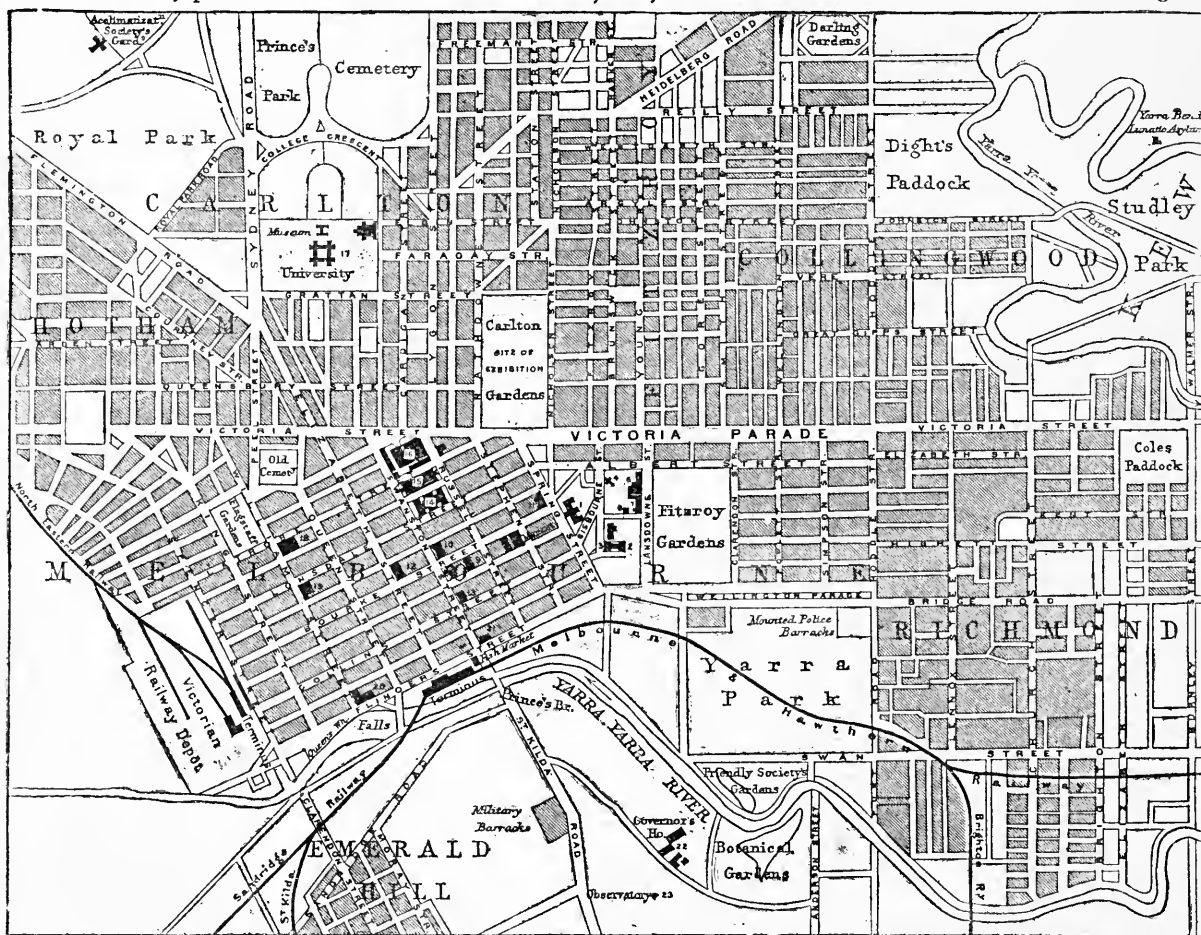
Acclimatizat. Society's Gardens

Prince's Park

Cemetery

Darling Gardens

FREEMAN STR.

HEIDELBERG ROAD

REILLY STREET

Royal Park

ROYAL PARK ROAD

SYDNEY ROAD

COLLEGE CRESCENT

FLEMINGTON ROAD

CARLTON

Dight's Paddock

Yarra Bend Lunatic Asylum

Yarra River

Studley Park

JOHNSTON STREET

Museum

17

University

FARADAY STR.

COLLINGWOOD

GRATTAN STREET

HOTHAM

Carlton

SITE OF EXHIBITION

Gardens

GREVILLE STREET

QUEENSBERRY STREET

VICTORIA STREET

VICTORIA PARADE

VICTORIA STREET

Coles Paddock

Old Cemet.

ELIZABETH STR.

North Melbourne

Flagstaff Gardens

Fitzroy Gardens

LANSDOWNE

CLARENDON

MELBOURNE

WELLINGTON PARADE

BRIDGE ROAD

Mounted Police Barracks

RICHMOND

Railway Depot

Victorian

Terminus

Fish Market

Melbourne

Yarra Park

& Hawthorn

Falls

Queens Wh.

Prince's Br.

YARRA YARRA RIVER

ST KILDA ROAD

SWAN STREET

Railway

Friendly Society's Gardens

Sandridge

Military Barracks

Governor's Ho.

22

Botanical Gardens

Brighton Ry

EMERALD HILL

St Kilda

Observatory 23

ANDERSON STREET